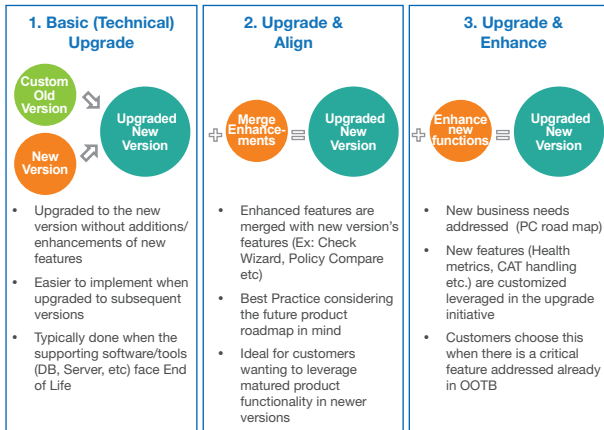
1. Basic (Technical) Upgrade

Custom Old Version

New Version

Upgraded New Version

- Upgraded to the new version without additions/ enhancements of new features
- Easier to implement when upgraded to subsequent versions
- Typically done when the supporting software/tools (DB, Server, etc) face End of Life

2. Upgrade & Align

Merge Enhancements

Upgraded New Version

- Enhanced features are merged with new version's features (Ex: Check Wizard, Policy Compare etc)
- Best Practice considering the future product roadmap in mind
- Ideal for customers wanting to leverage matured product functionality in newer versions

3. Upgrade & Enhance

Enhance new functions

Upgraded New Version

- New business needs addressed (PC road map)
- New features (Health metrics, CAT handling etc.) are customized leveraged in the upgrade initiative
- Customers choose this when there is a critical feature addressed already in OOTB